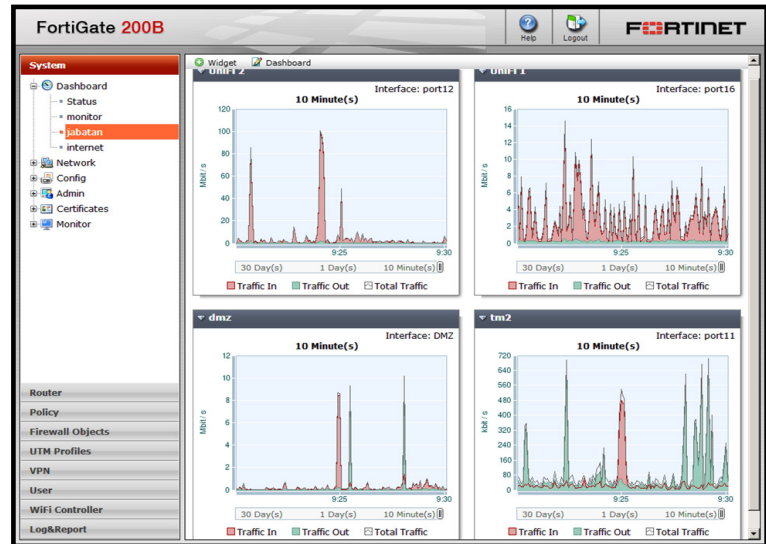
FortiGate 200B

Help Logout

FORTINET

System

Dashboard
Status
monitor
jabatan
internet
Network
Config
Admin
Certificates
Monitor

Router
Policy
Firewall Objects
UTM Profiles
VPN
User
WiFi Controller
Log&Report

Widget Dashboard

UniFi 2
Interface: port12
10 Minute(s)
120 100 80 60 40 20 0
Mbit / s
9:25 9:30
30 Day(s) 1 Day(s) 10 Minute(s)
Traffic In Traffic Out Total Traffic

UniFi 1
Interface: port16
10 Minute(s)
16 14 12 10 8 6 4 2 0
Mbit / s
9:25 9:30
30 Day(s) 1 Day(s) 10 Minute(s)
Traffic In Traffic Out Total Traffic

dmz
Interface: DMZ
10 Minute(s)
12 10 8 6 4 2 0
Mbit / s
9:25 9:30
30 Day(s) 1 Day(s) 10 Minute(s)
Traffic In Traffic Out Total Traffic

tm2
Interface: port11
10 Minute(s)
720 640 560 480 400 320 240 160 80 0
kbit / s
9:25 9:30
30 Day(s) 1 Day(s) 10 Minute(s)
Traffic In Traffic Out Total Traffic